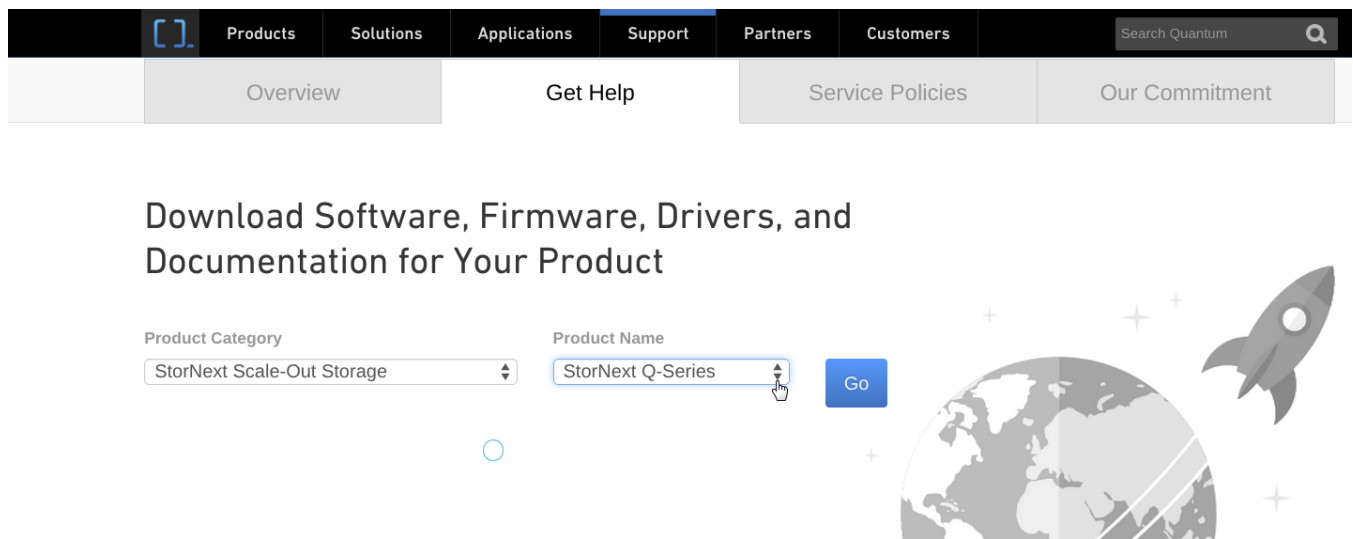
Products Solutions Applications Support Partners Customers

Search Quantum

Overview Get Help Service Policies Our Commitment

Download Software, Firmware, Drivers, and Documentation for Your Product

Product Category
StorNext Scale-Out Storage

Product Name
StorNext Q-Series

Go